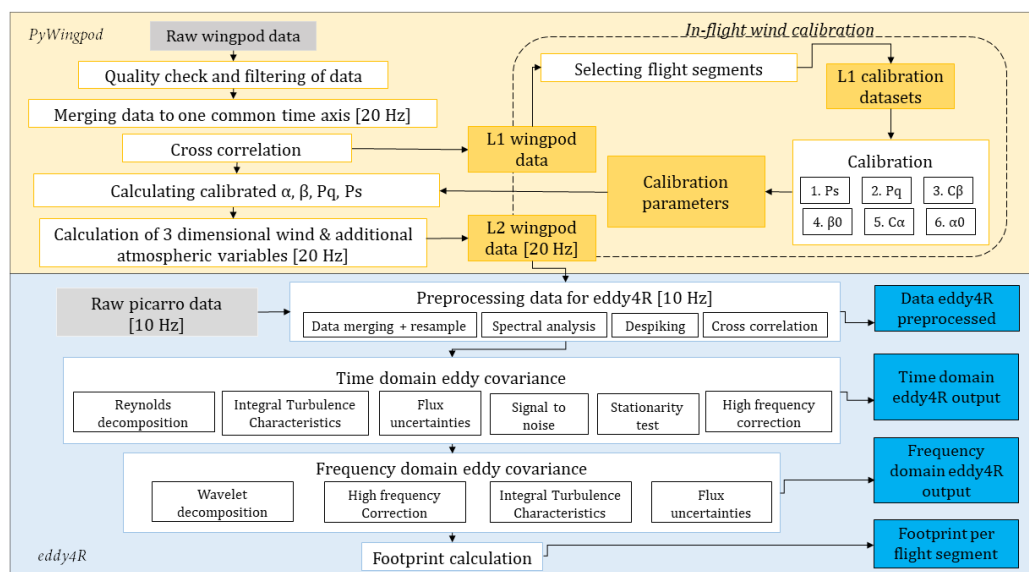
PyWingpod

Raw wingpod data

Quality check and filtering of data

Merging data to one common time axis [20 Hz]

Cross correlation

Calculating calibrated α, β, Pq, Ps

Calculation of 3 dimensional wind & additional atmospheric variables [20 Hz]

In-flight wind calibration

Selecting flight segments

L1 calibration datasets

L1 wingpod data

Calibration

1. Ps
2. Pq
3. Cβ
4. β0
5. Cα
6. α0

Calibration parameters

L2 wingpod data [20 Hz]

Raw picarro data [10 Hz]

Preprocessing data for eddy4R [10 Hz]

Data merging + resample

Spectral analysis

Despiking

Cross correlation

Data eddy4R preprocessed

Time domain eddy covariance

Reynolds decomposition

Integral Turbulence Characteristics

Flux uncertainties

Signal to noise

Stationarity test

High frequency correction

Time domain eddy4R output

Frequency domain eddy covariance

Wavelet decomposition

High frequency Correction

Integral Turbulence Characteristics

Flux uncertainties

Frequency domain eddy4R output

Footprint calculation

Footprint per flight segment

eddy4R